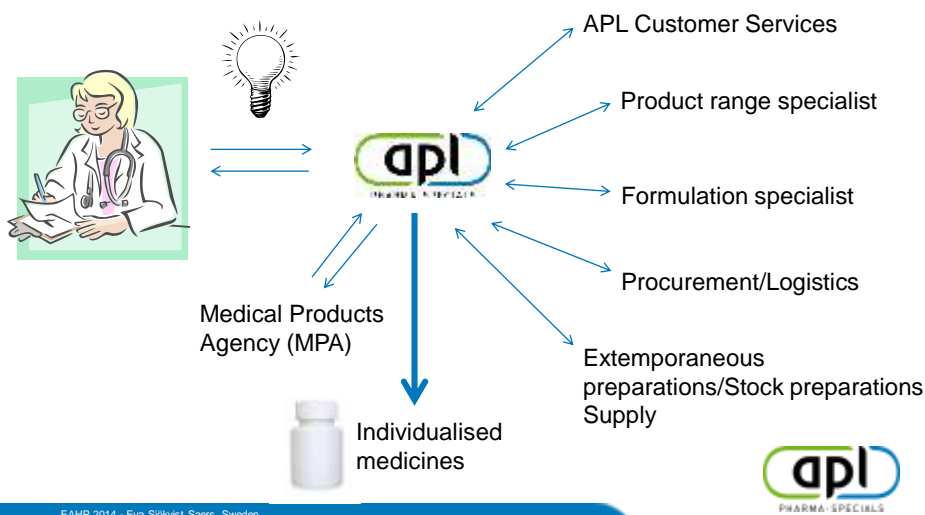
APL Customer Services

Product range specialist

Formulation specialist

Procurement/Logistics

Extemporaneous preparations/Stock preparations Supply

apl

Medical Products Agency (MPA)

Individualised medicines

apl
PHARMA·SPECIALS

EAHP 2014 · Eva Sjökvist Saers, Sweden